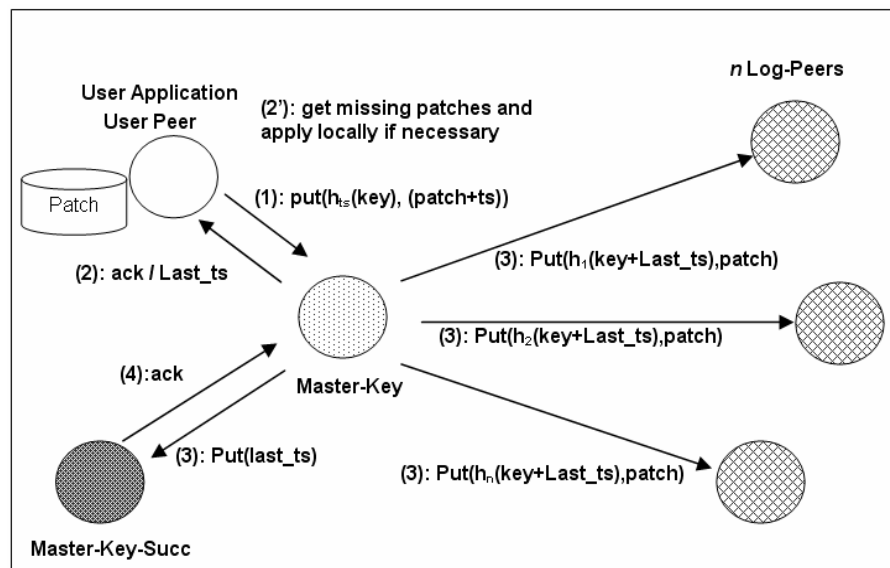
$n$ Log-Peers

User Application
User Peer

(2'): get missing patches and apply locally if necessary

Patch

(1): put($h_{ts}$(key), (patch+ts))

(2): ack / Last_ts

(3): Put($h_1$(key+Last_ts),patch)

(3): Put($h_2$(key+Last_ts),patch)

(4):ack

Master-Key

(3): Put(last_ts)

(3): Put($h_n$(key+Last_ts),patch)

Master-Key-Succ